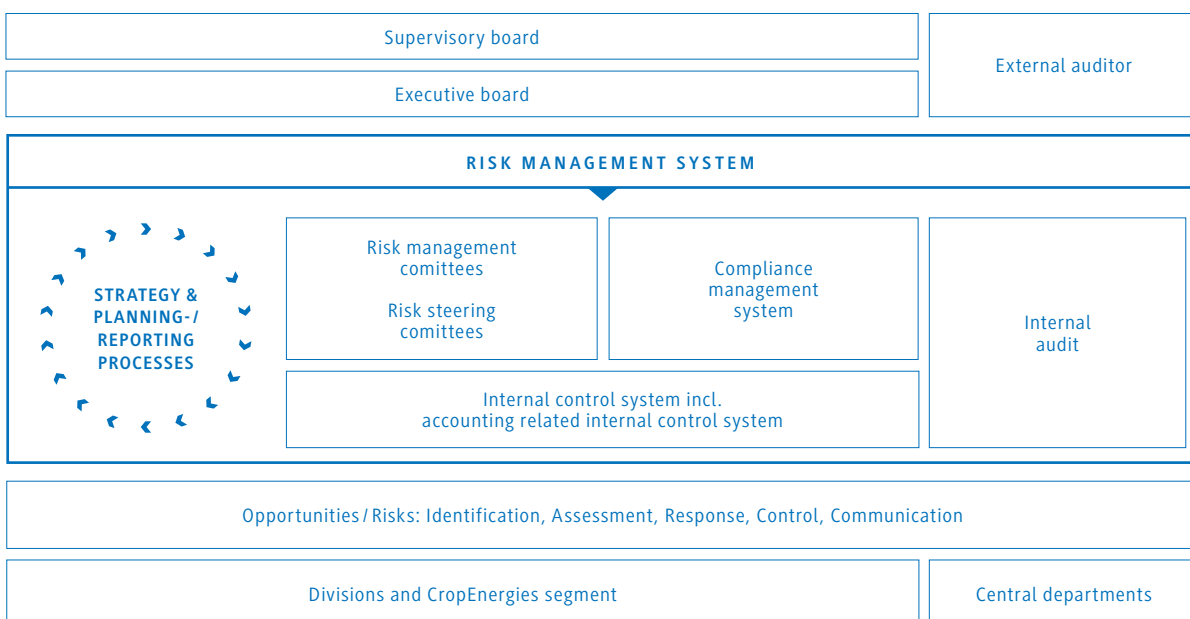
Supervisory board

Executive board

External auditor

RISK MANAGEMENT SYSTEM

STRATEGY & PLANNING-/ REPORTING PROCESSES

Risk management comittees

Risk steering comittees

Compliance management system

Internal audit

Internal control system incl. accounting related internal control system

Opportunities / Risks: Identification, Assessment, Response, Control, Communication

Divisions and CropEnergies segment

Central departments